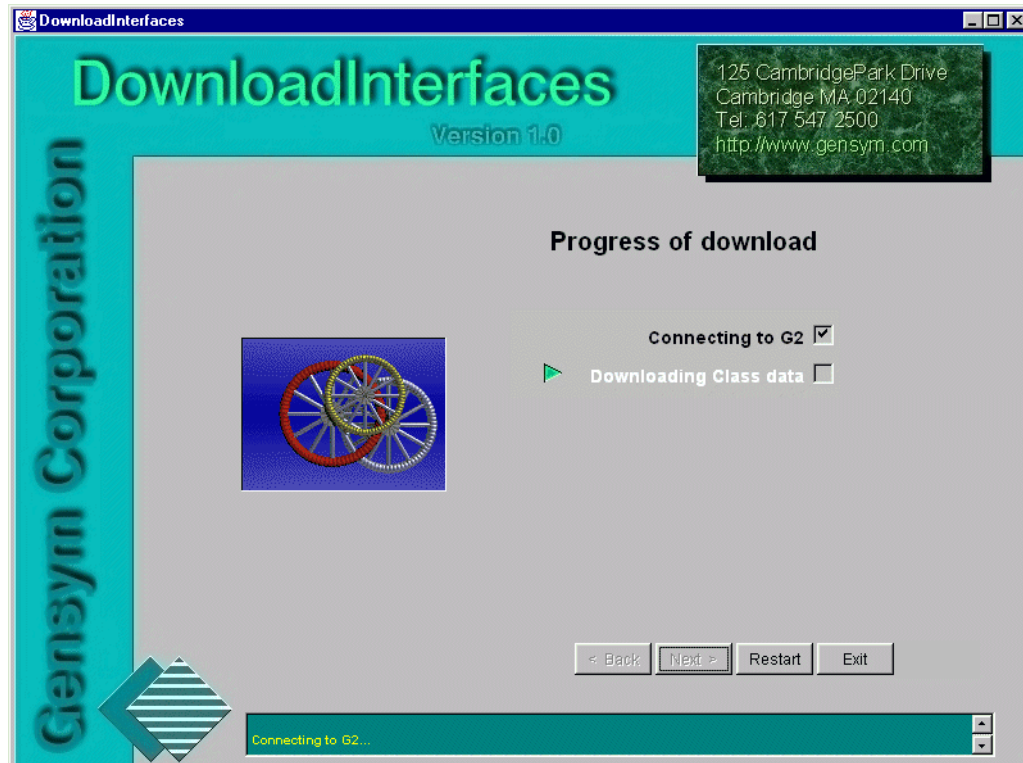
DownloadInterfaces

DownloadInterfaces

Version 1.0

125 CambridgePark Drive
Cambridge MA 02140
Tel: 617 547 2500
http://www.gensym.com

Gensym Corporation

Progress of download

Connecting to G2

Downloading Class data

< Back | Next > | Restart | Exit

Connecting to G2...